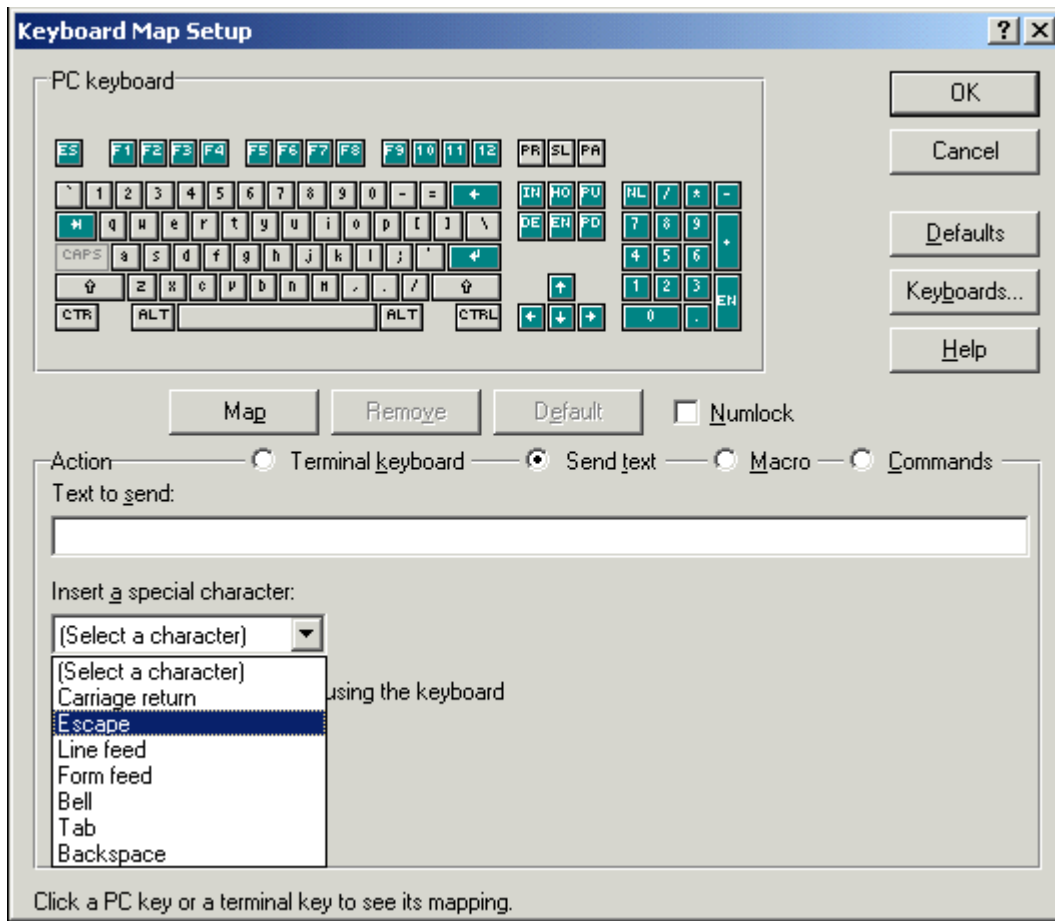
Keyboard Map Setup

?

PC keyboard

ES F1 F2 F3 F4 F5 F6 F7 F8 F9 10 11 12 PR SL PA

` 1 2 3 4 5 6 7 8 9 0 - = ← IN HO PU NL / * -

⇥ q w e r t y u i o p [ ] \ DE EN PD 7 8 9 +

CAPS a s d f g h j k l ; ' ↵ 4 5 6

⇧ z x c v b n m , . / ⇧ ↑ 1 2 3 EN

CTR ALT ALT CTRL ← ↓ → 0 .

OK

Cancel

Defaults

Keyboards...

Help

Map

Remove

Default

Numlock

Action

Terminal keyboard

Send text

Macro

Commands

Text to send:

Insert a special character:

(Select a character)

(Select a character)
Carriage return
Escape
Line feed
Form feed
Bell
Tab
Backspace

using the keyboard

Click a PC key or a terminal key to see its mapping.